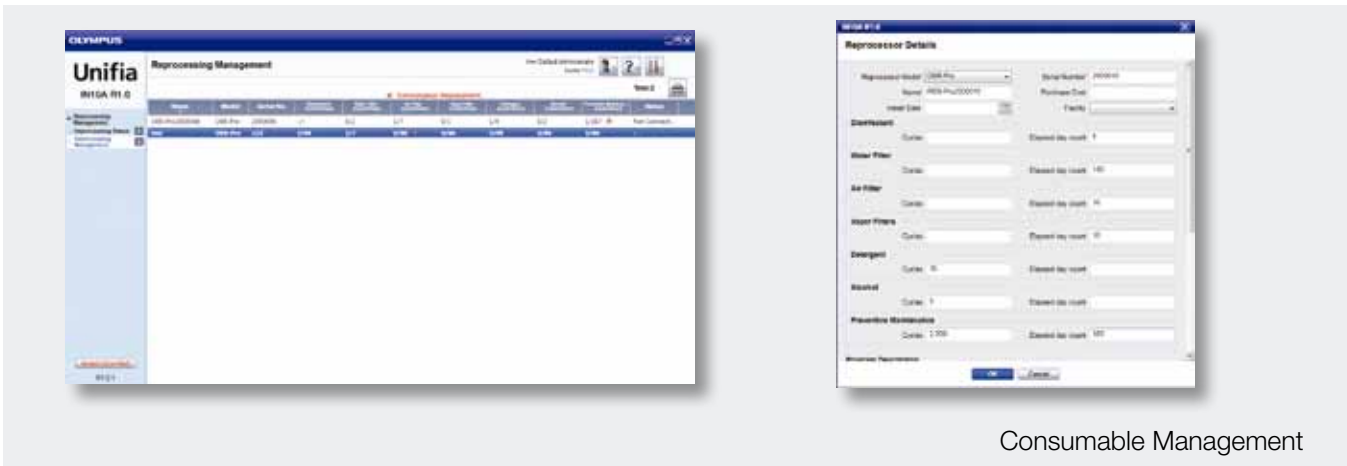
OLYMPUS

Unifia

IN10A R1.0

Reprocessing Management

Total 2

Reprocessor Details

Reprocessor Model

Serial Number

Name

Purchase Date

Install Date

Facility

Disinfectant

Cycles

Elapsed day count

Water Filter

Cycles

Elapsed day count

Air Filter

Cycles

Elapsed day count

Insert Filters

Cycles

Elapsed day count

Detergent

Cycles

Elapsed day count

Alcohol

Cycles

Elapsed day count

Preventive Maintenance

Cycles

Elapsed day count

OK

Cancel

Consumable Management